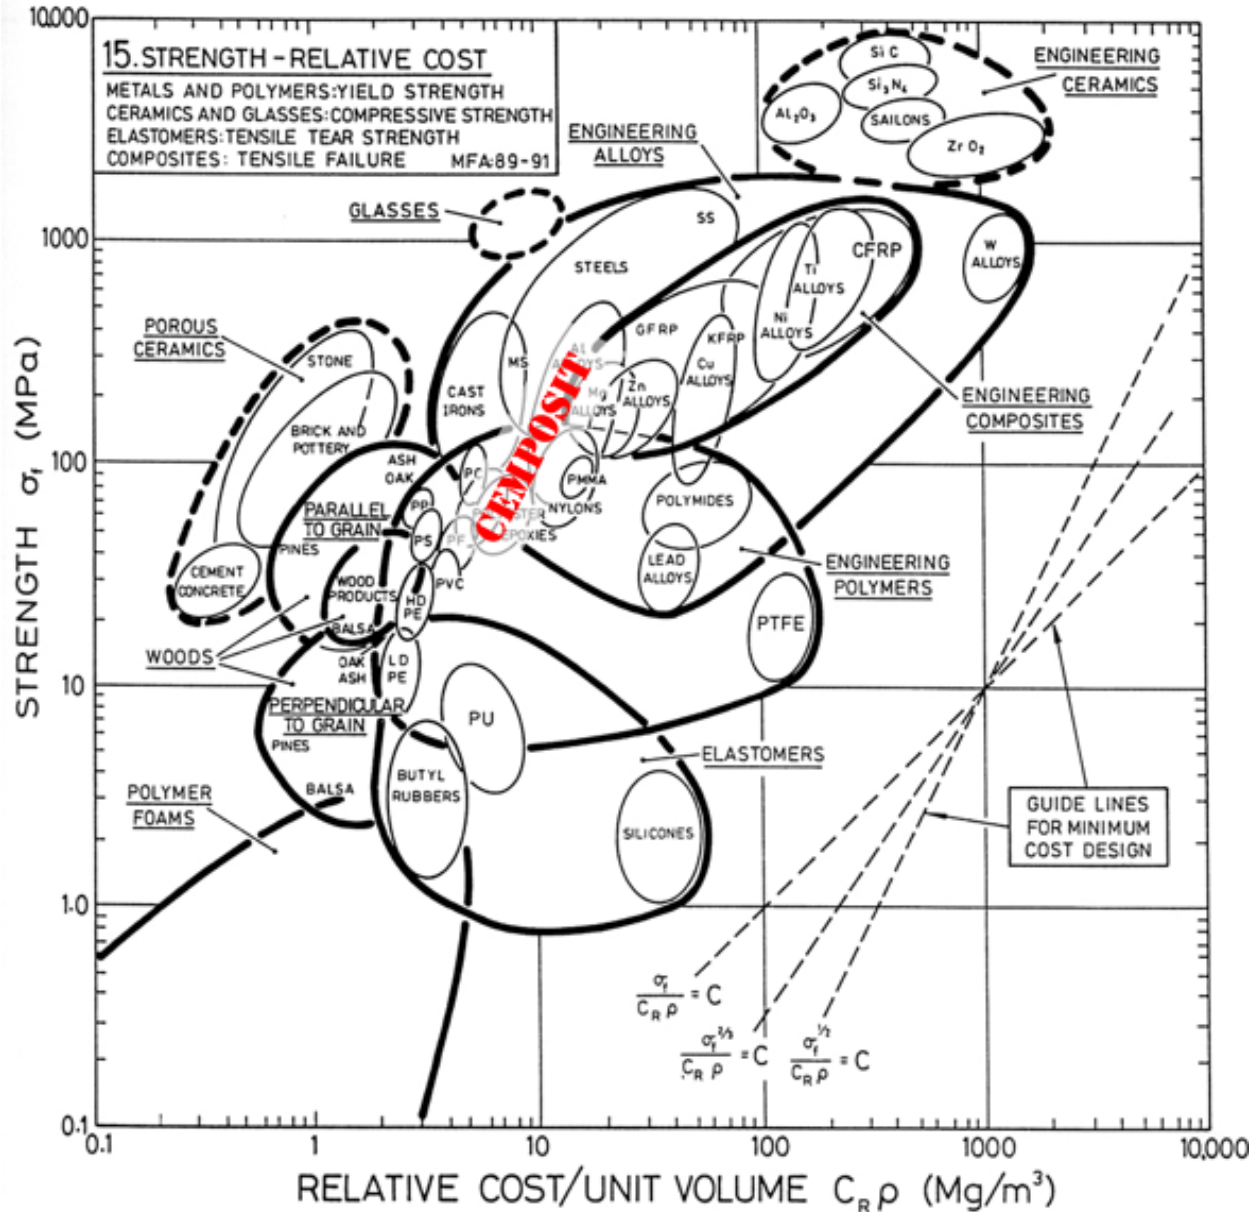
15. STRENGTH – RELATIVE COST
METALS AND POLYMERS: YIELD STRENGTH
CERAMICS AND GLASSES: COMPRESSIVE STRENGTH
ELASTOMERS: TENSILE TEAR STRENGTH
COMPOSITES: TENSILE FAILURE MFA 89-91

ENGINEERING CERAMICS
SiC
$Si_3N_4$
$Al_2O_3$
SAILONS
$ZrO_2$
ENGINEERING ALLOYS
GLASSES
SS
STEELS
CFRP
W ALLOYS
Ti ALLOYS
Ni ALLOYS
GFRP
KFRP
Cu ALLOYS
POROUS CERAMICS
STONE
MS
Al ALLOYS
CEMPOSIT
Mg ALLOYS
Zn ALLOYS
CAST IRONS
ENGINEERING COMPOSITES
BRICK AND POTTERY
ASH
OAK
PC
PMMA
PARALLEL TO GRAIN
PP
NYLONS
POLYMIDES
PINES
PS
PF
POLYESTER
EPOXIES
CEMENT CONCRETE
WOOD PRODUCTS
HD PE
PVC
LEAD ALLOYS
ENGINEERING POLYMERS
BALSA
PTFE
WOODS
OAK ASH
LD PE
PERPENDICULAR TO GRAIN
PU
PINES
ELASTOMERS
BUTYL RUBBERS
POLYMER FOAMS
BALSA
SILICONES
GUIDE LINES FOR MINIMUM COST DESIGN
$\frac{\sigma_f}{C_R \rho} = C$
$\frac{\sigma_f^{2/3}}{C_R \rho} = C$
$\frac{\sigma_f^{1/2}}{C_R \rho} = C$

STRENGTH $\sigma_f$ (MPa)
10,000
1000
100
10
1.0
0.1
0.1
1
10
100
1000
10,000
RELATIVE COST/UNIT VOLUME $C_R \rho$ (Mg/m$^3$)